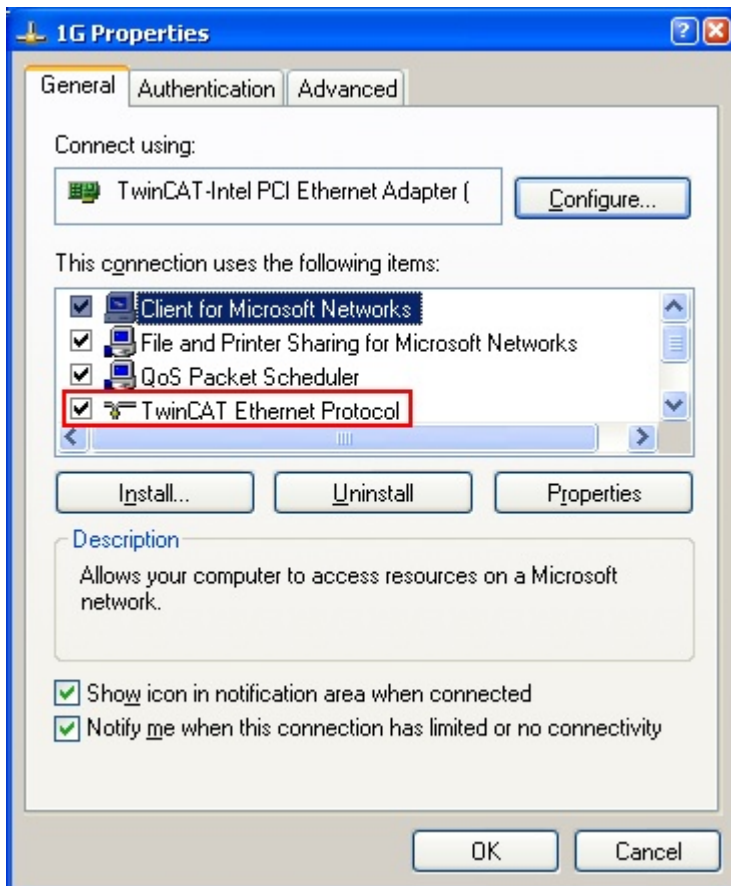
1G Properties

General | Authentication | Advanced

Connect using:

TwinCAT-Intel PCI Ethernet Adapter (

Configure...

This connection uses the following items:

Client for Microsoft Networks
File and Printer Sharing for Microsoft Networks
QoS Packet Scheduler
TwinCAT Ethernet Protocol

Install... | Uninstall | Properties

Description

Allows your computer to access resources on a Microsoft network.

Show icon in notification area when connected
Notify me when this connection has limited or no connectivity

OK | Cancel